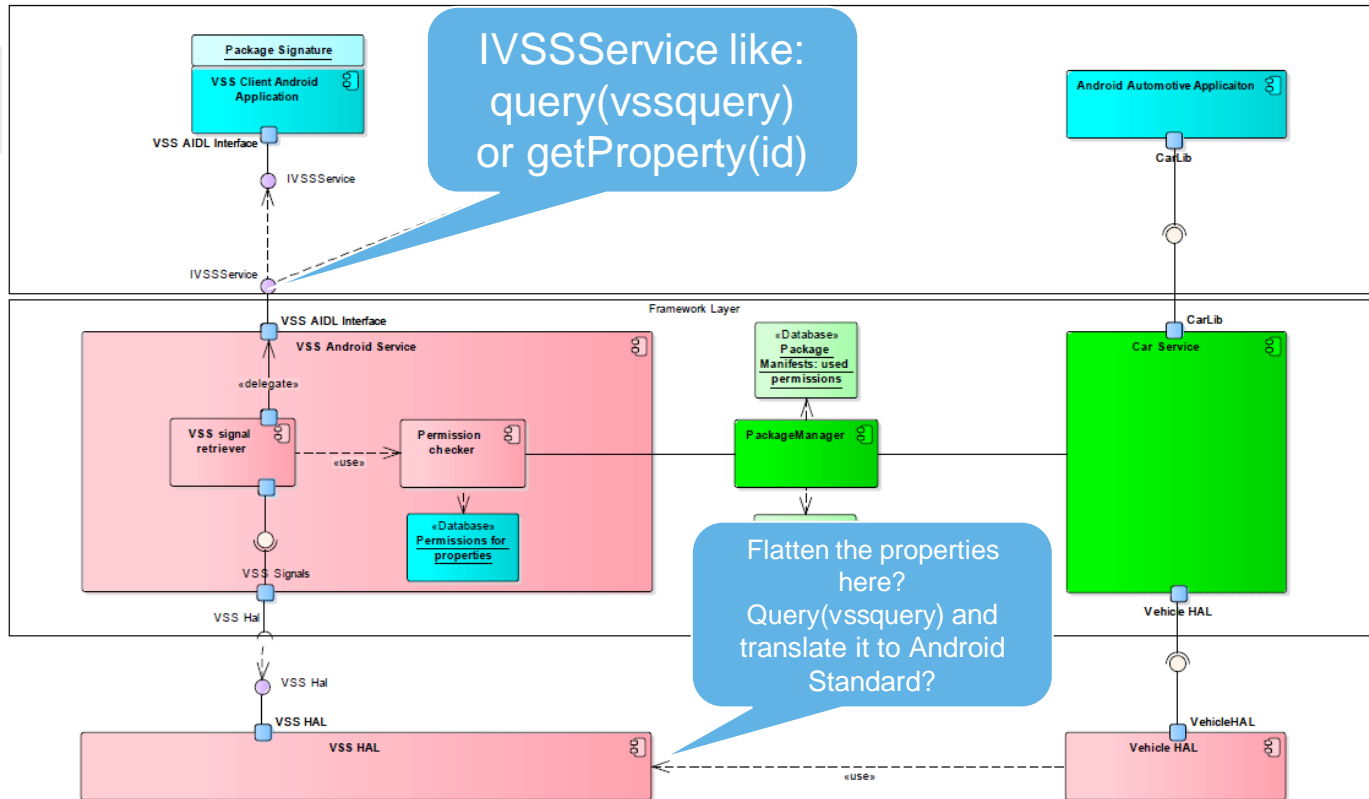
Package Signature

VSS Client Android Application

VSS AIDL Interface

IVSSService

IVSSService

IVSSService like: query(vssquery) or getProperty(id)

Android Automotive Applicaiton

CarLib

Framework Layer

VSS AIDL Interface

VSS Android Service

«delegate»

VSS signal retriever

«use»

Permission checker

«Database» Permissions for properties

VSS Signals

VSS Hal

«Database» Package Manifests: used permissions

PackageManager

CarLib

Car Service

Flatten the properties here? Query(vssquery) and translate it to Android Standard?

Vehicle HAL

VSS Hal

VSS HAL

VSS HAL

VehicleHAL

Vehicle HAL

«use»